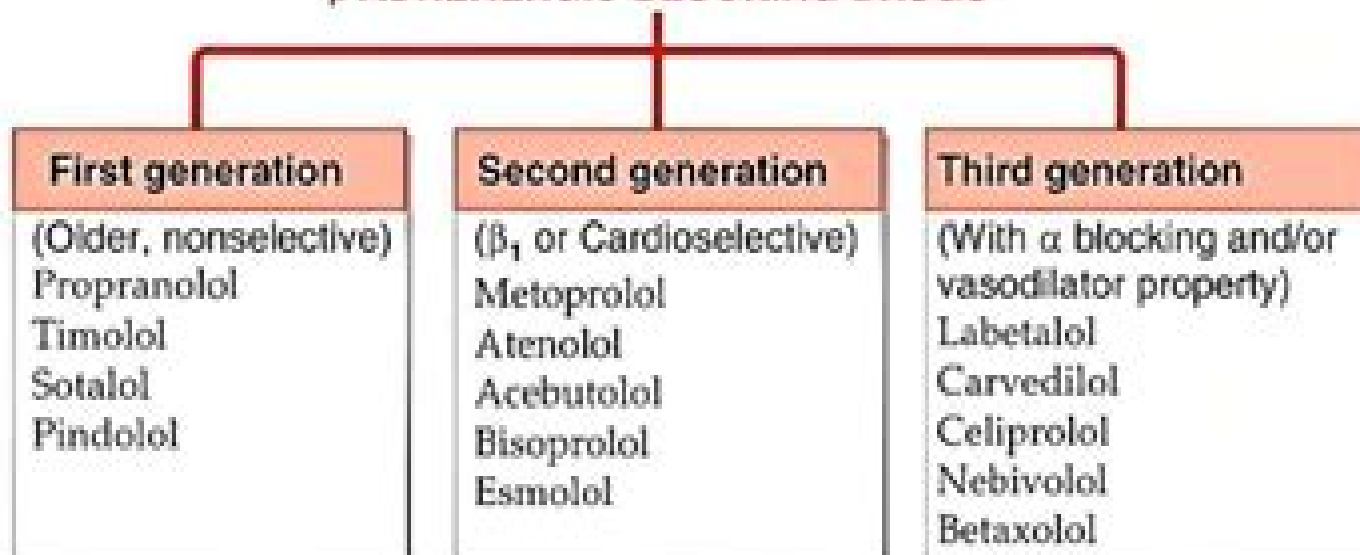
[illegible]

First generation
(Older, nonselective)
Propranolol
Timolol
Sotalol
Pindolol

Second generation
($\beta_1$ or Cardioselective)
Metoprolol
Atenolol
Acebutolol
Bisoprolol
Esmolol

Third generation
(With $\alpha$ blocking and/or vasodilator property)
Labetalol
Carvedilol
Celiprolol
Nebivolol
Betaxolol